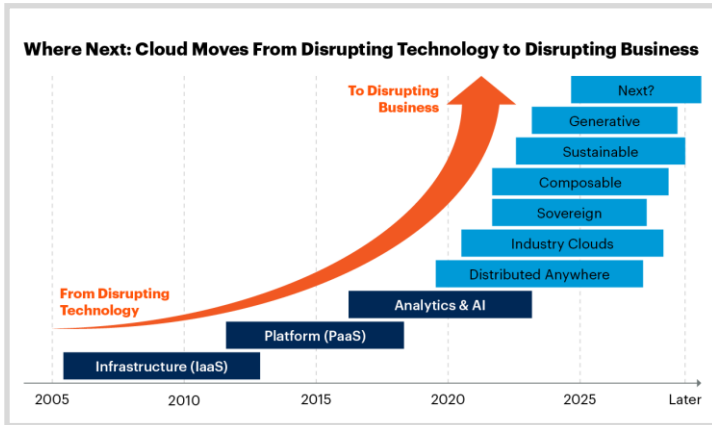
Where Next: Cloud Moves From Disrupting Technology to Disrupting Business

To Disrupting Business

Next?

Generative

Sustainable

Composable

Sovereign

Industry Clouds

Distributed Anywhere

From Disrupting Technology

Analytics & AI

Platform (PaaS)

Infrastructure (IaaS)

2005 2010 2015 2020 2025 Later